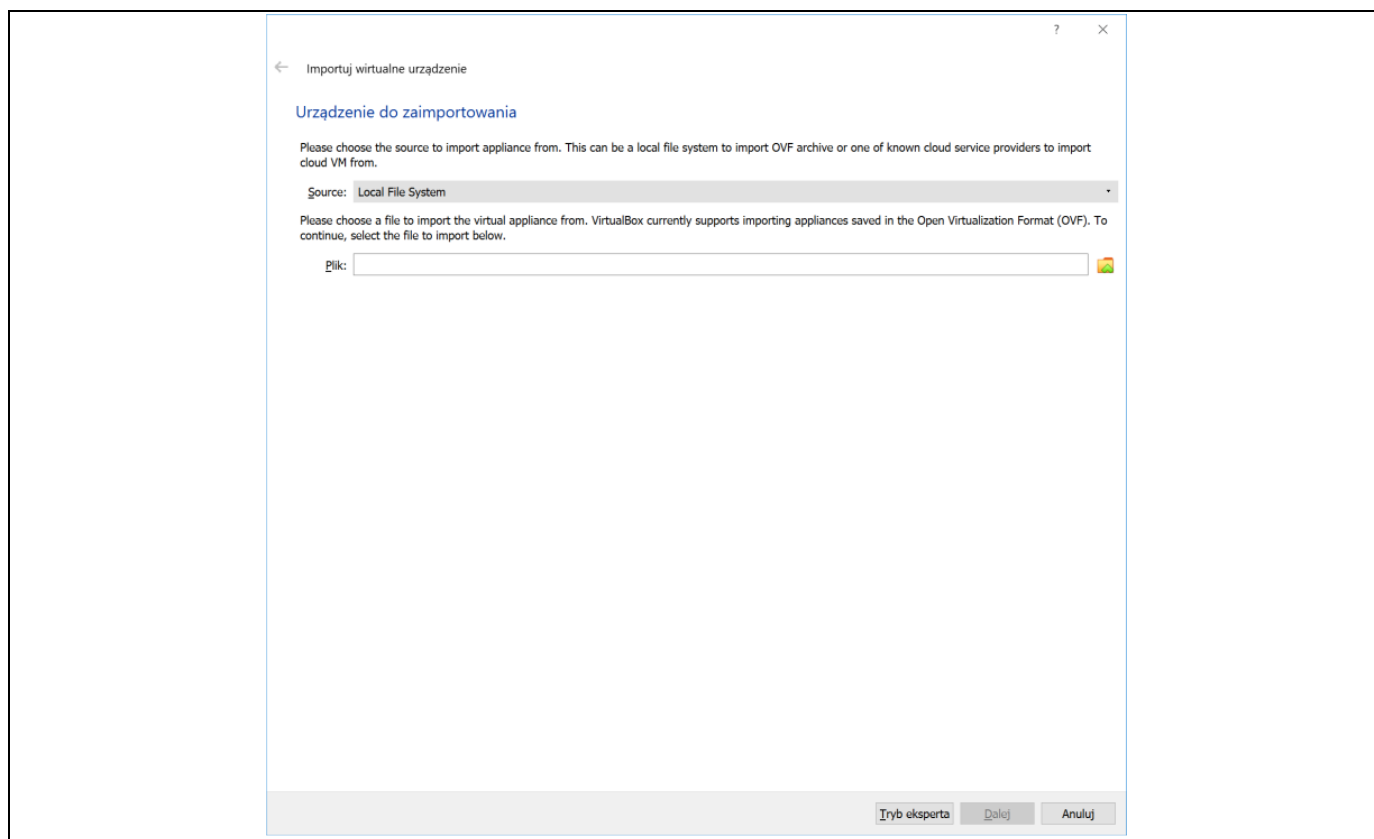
?
×

Importuj wirtualne urządzenie

Urządzenie do zaimportowania

Please choose the source to import appliance from. This can be a local file system to import OVF archive or one of known cloud service providers to import cloud VM from.

Source: Local File System

Please choose a file to import the virtual appliance from. VirtualBox currently supports importing appliances saved in the Open Virtualization Format (OVF). To continue, select the file to import below.

Plik:

Tryb eksperta
Dalej
Anuluj